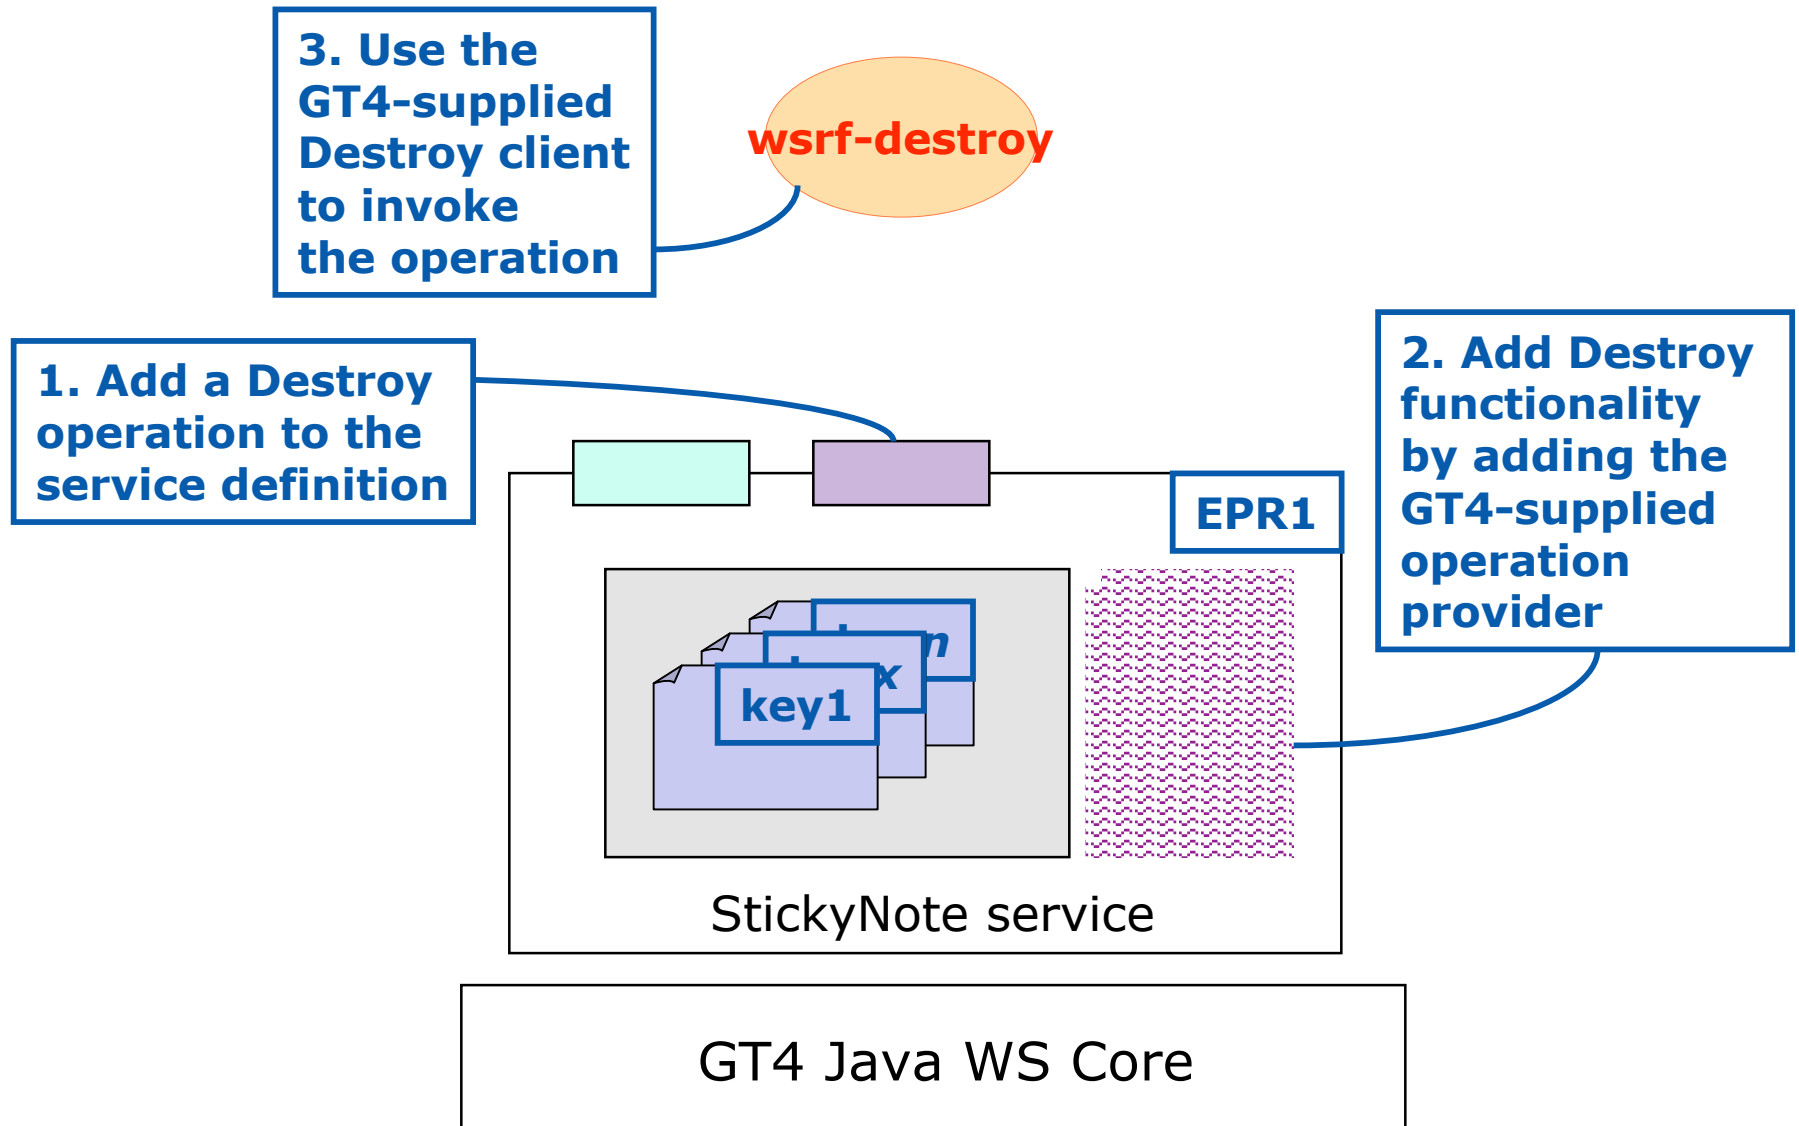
3. Use the GT4-supplied Destroy client to invoke the operation

wsrf-destroy

1. Add a Destroy operation to the service definition

2. Add Destroy functionality by adding the GT4-supplied operation provider

EPR1

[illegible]n

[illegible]x

key1

StickyNote service

GT4 Java WS Core